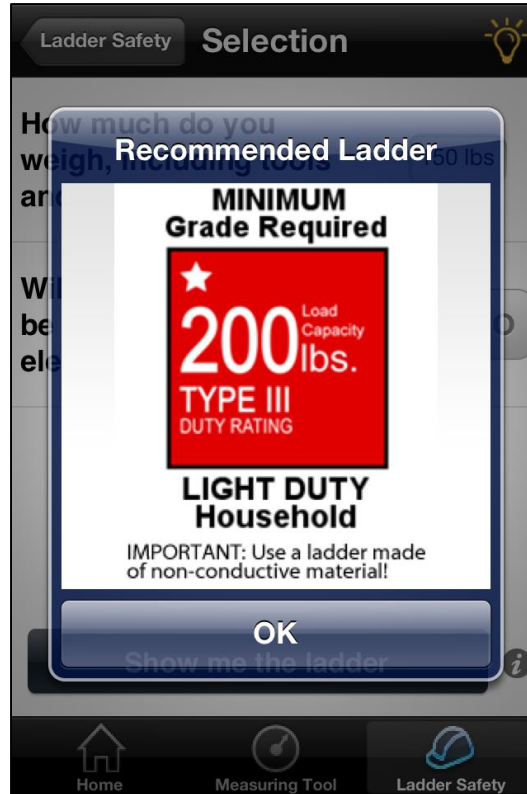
Ladder Safety Selection

How much do you weigh, including tools an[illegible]

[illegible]50 lbs

Wi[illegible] be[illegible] ele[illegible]

Recommended Ladder

MINIMUM
Grade Required

★
200 Load Capacity lbs.
TYPE III
DUTY RATING

LIGHT DUTY
Household

IMPORTANT: Use a ladder made of non-conductive material!

OK

Show me the ladder

Home Measuring Tool Ladder Safety